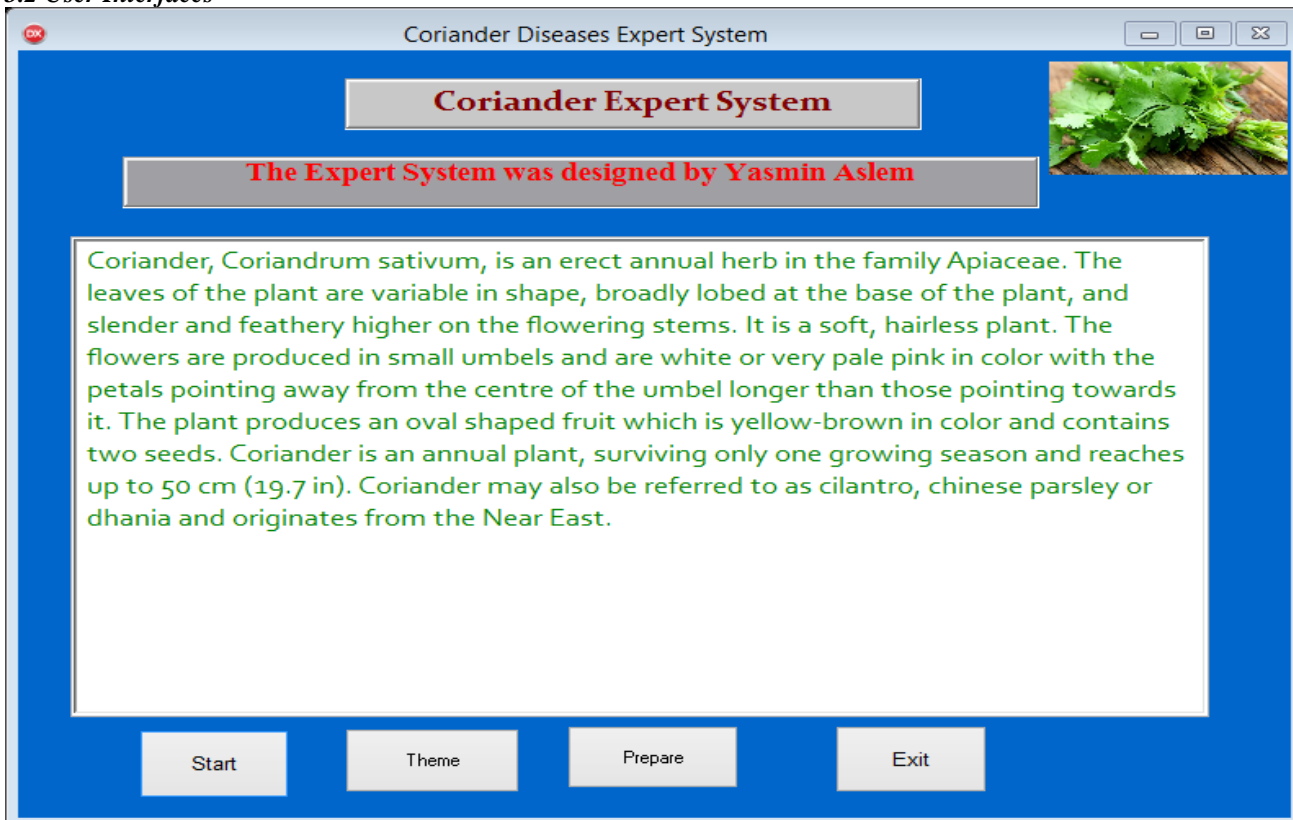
5.2 User Interfaces

Coriander Diseases Expert System

Coriander Expert System

The Expert System was designed by Yasmin Aslem

Coriander, Coriandrum sativum, is an erect annual herb in the family Apiaceae. The leaves of the plant are variable in shape, broadly lobed at the base of the plant, and slender and feathery higher on the flowering stems. It is a soft, hairless plant. The flowers are produced in small umbels and are white or very pale pink in color with the petals pointing away from the centre of the umbel longer than those pointing towards it. The plant produces an oval shaped fruit which is yellow-brown in color and contains two seeds. Coriander is an annual plant, surviving only one growing season and reaches up to 50 cm (19.7 in). Coriander may also be referred to as cilantro, chinese parsley or dhania and originates from the Near East.

Start

Theme

Prepare

Exit